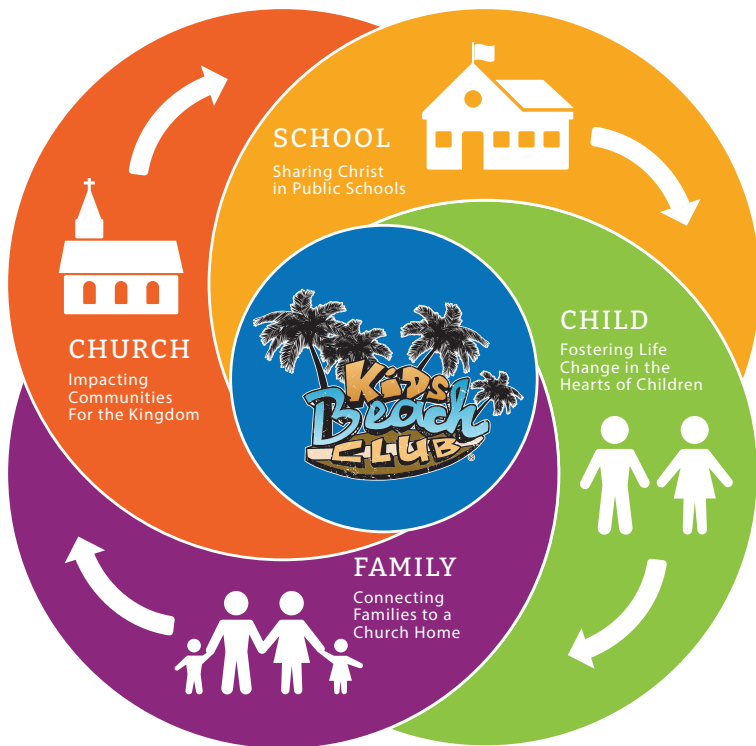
SCHOOL
Sharing Christ in Public Schools

CHILD
Fostering Life Change in the Hearts of Children

FAMILY
Connecting Families to a Church Home

CHURCH
Impacting Communities For the Kingdom

Kids Beach Club